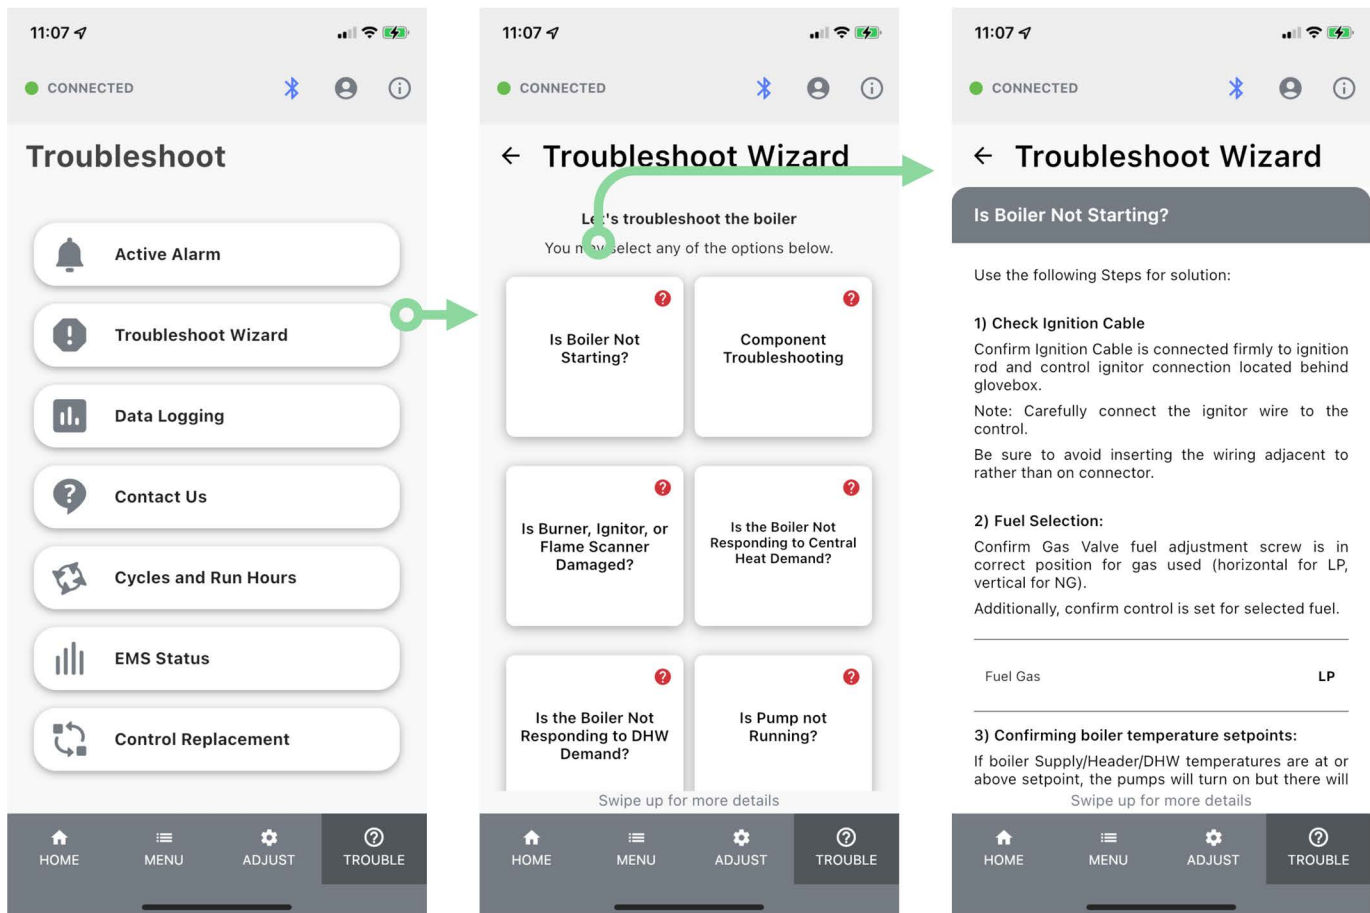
11:07

CONNECTED

Troubleshoot

Active Alarm

Troubleshoot Wizard

Data Logging

Contact Us

Cycles and Run Hours

EMS Status

Control Replacement

HOME MENU ADJUST TROUBLE

11:07

CONNECTED

Troubleshoot Wizard

Le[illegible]'s troubleshoot the boiler

You m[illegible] select any of the options below.

Is Boiler Not Starting?

Component Troubleshooting

Is Burner, Ignitor, or Flame Scanner Damaged?

Is the Boiler Not Responding to Central Heat Demand?

Is the Boiler Not Responding to DHW Demand?

Is Pump not Running?

Swipe up for more details

HOME MENU ADJUST TROUBLE

11:07

CONNECTED

Troubleshoot Wizard

Is Boiler Not Starting?

Use the following Steps for solution:

1) Check Ignition Cable

Confirm Ignition Cable is connected firmly to ignition rod and control ignitor connection located behind glovebox.

Note: Carefully connect the ignitor wire to the control.

Be sure to avoid inserting the wiring adjacent to rather than on connector.

2) Fuel Selection:

Confirm Gas Valve fuel adjustment screw is in correct position for gas used (horizontal for LP, vertical for NG).

Additionally, confirm control is set for selected fuel.

| Fuel Gas | LP |
|---|---|

3) Confirming boiler temperature setpoints:

If boiler Supply/Header/DHW temperatures are at or above setpoint, the pumps will turn on but there will

Swipe up for more details

HOME MENU ADJUST TROUBLE